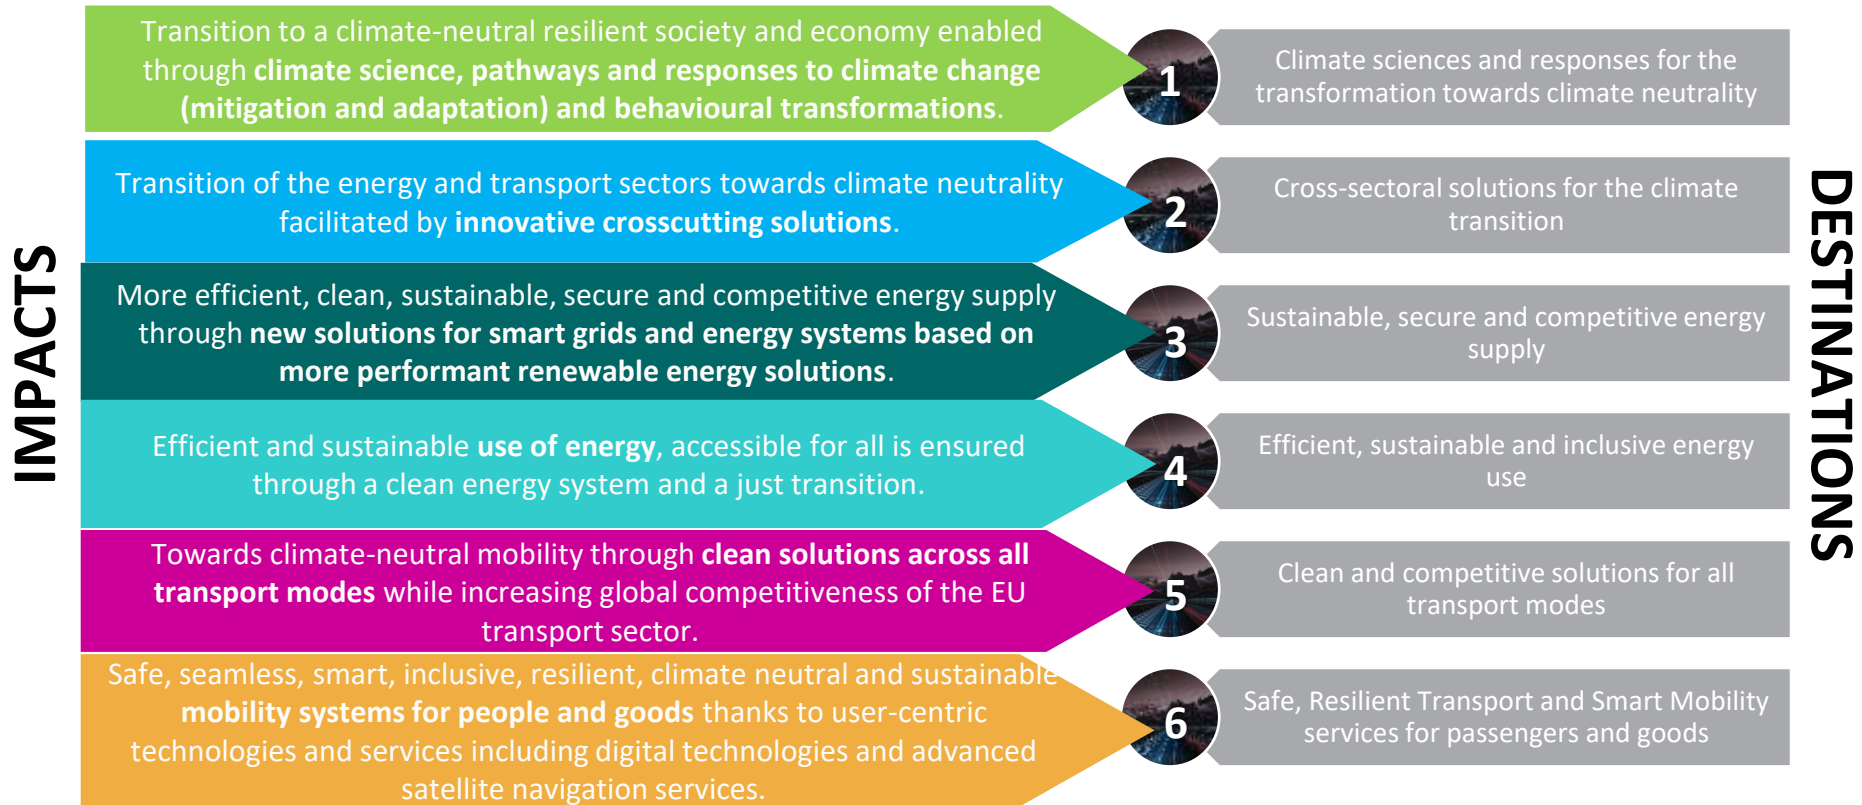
IMPACTS

Transition to a climate-neutral resilient society and economy enabled through climate science, pathways and responses to climate change (mitigation and adaptation) and behavioural transformations.

1

Climate sciences and responses for the transformation towards climate neutrality

Transition of the energy and transport sectors towards climate neutrality facilitated by innovative crosscutting solutions.

2

Cross-sectoral solutions for the climate transition

More efficient, clean, sustainable, secure and competitive energy supply through new solutions for smart grids and energy systems based on more performant renewable energy solutions.

3

Sustainable, secure and competitive energy supply

Efficient and sustainable use of energy, accessible for all is ensured through a clean energy system and a just transition.

4

Efficient, sustainable and inclusive energy use

Towards climate-neutral mobility through clean solutions across all transport modes while increasing global competitiveness of the EU transport sector.

5

Clean and competitive solutions for all transport modes

Safe, seamless, smart, inclusive, resilient, climate neutral and sustainable mobility systems for people and goods thanks to user-centric technologies and services including digital technologies and advanced satellite navigation services.

6

Safe, Resilient Transport and Smart Mobility services for passengers and goods

DESTINATIONS